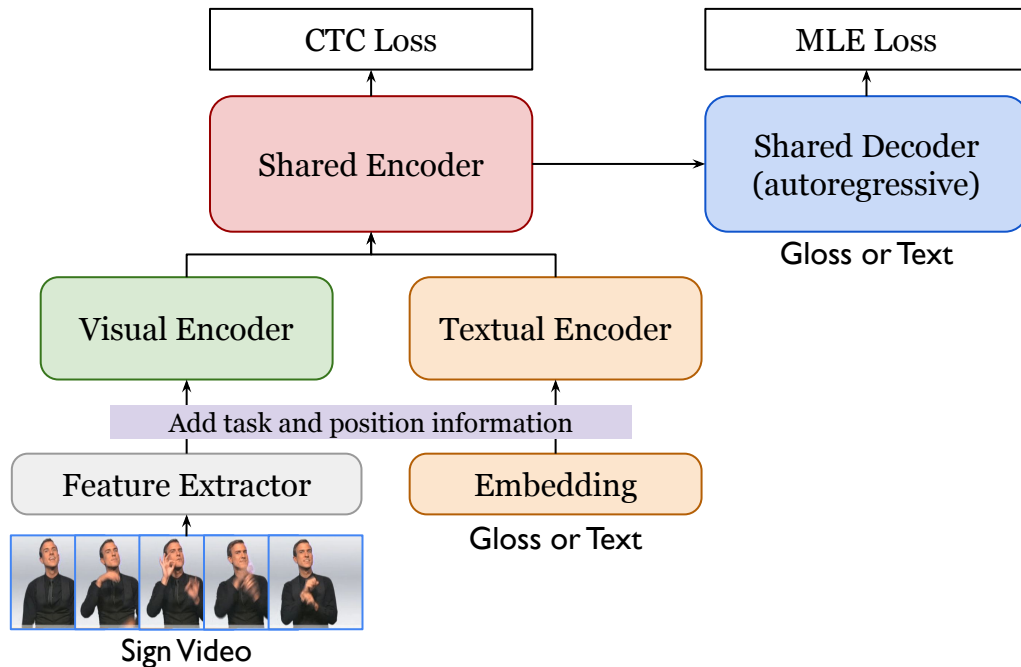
CTC Loss

MLE Loss

Shared Encoder

Shared Decoder (autoregressive)

Gloss or Text

Visual Encoder

Textual Encoder

Add task and position information

Feature Extractor

Embedding

Gloss or Text

Sign Video